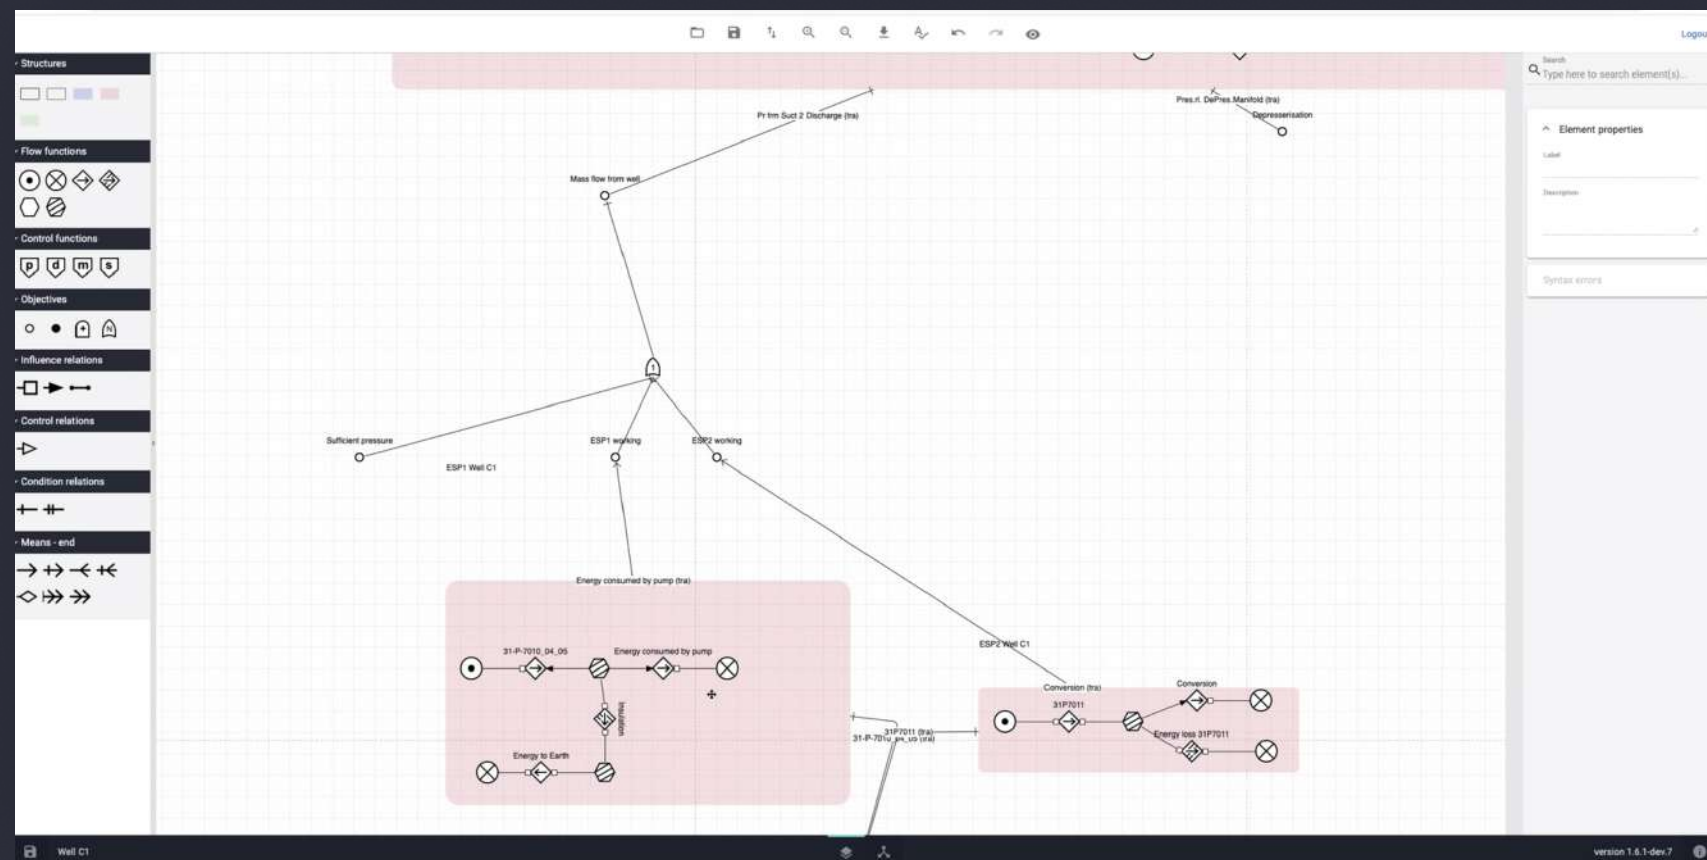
Logou

Structures

Flow functions

Control functions

Objectives

Influence relations

Control relations

Condition relations

Means - end

Search
Type here to search element(s)...

Element properties

Label

Description

Syntax errors

Pr frm Suct 2 Discharge (tra)

Pres.rl. DePres.Manifold (tra)

Depressurisation

Mass flow from well

Sufficient pressure

ESP1 working

ESP2 working

ESP1 Well C1

Energy consumed by pump (tra)

31-P-7010_04_05

Energy consumed by pump

Insulation

Energy to Earth

ESP2 Well C1

Conversion (tra)

31P7011

Conversion

Energy loss 31P7011

31P7011 (tra)
31-P-701u_ps_uo (tra)

Well C1

version 1.6.1-dev.7